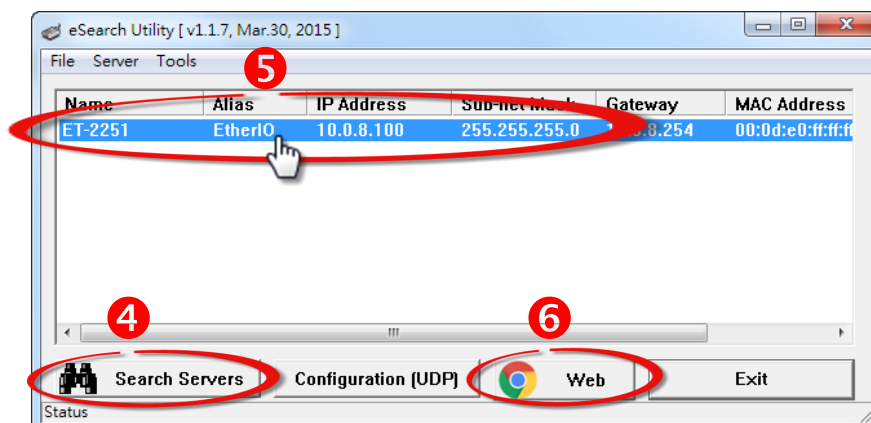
eSearch Utility [ v1.1.7, Mar.30, 2015 ]

File Server Tools

5

| Name | Alias | IP Address | Sub-net Mask | Gateway | MAC Address |
|---|---|---|---|---|---|
| ET-2251 | EtherIO | 10.0.8.100 | 255.255.255.0 | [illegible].8.254 | 00:0d:e0:ff:ff:ff |

4

6

Search Servers

Configuration (UDP)

Web

Exit

Status